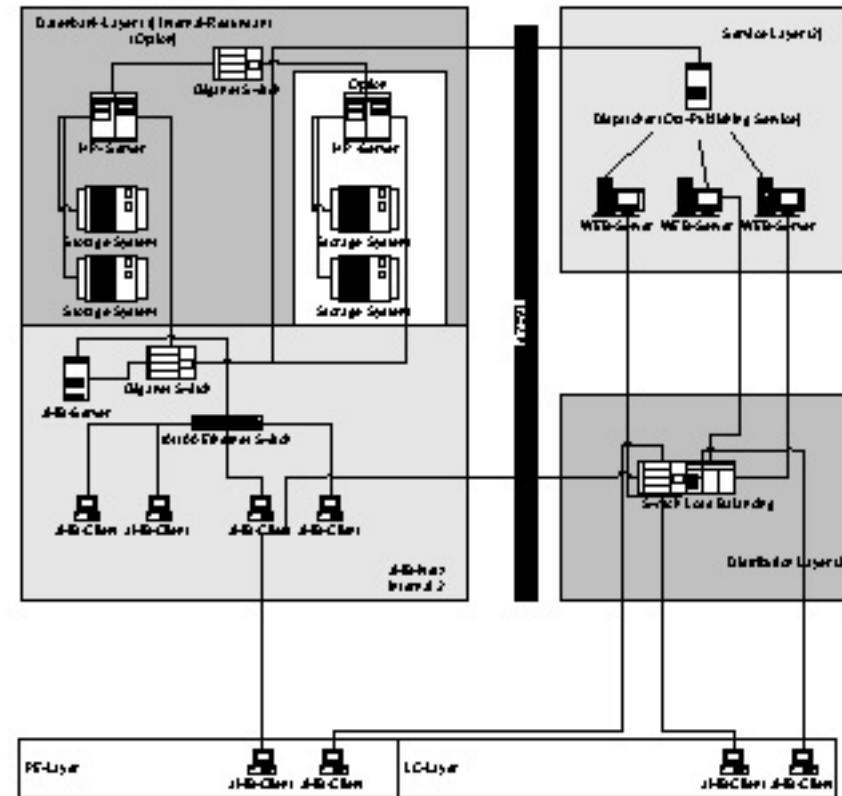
Datenbank-Layer 1 (Intranet-Ressourcen) (Option)

Gigabit Switch

HP-Server

Storage System

Storage System

Option

HP-Server

Storage System

Storage System

Firewall

Service-Layer 2

Dispatcher (Cms-Publishing Service)

WEB-Server WEB-Server WEB-Server

Gigabit Switch

J-IS-Server

10/100 Ethernet Switch

J-IS-Client J-IS-Client J-IS-Client J-IS-Client

J-IS-Netz Intranet 2

Switch Load Balancing

Distribution Layer 3

PE-Layer

J-IS-Client J-IS-Client

LC-Layer

J-IS-Client J-IS-Client